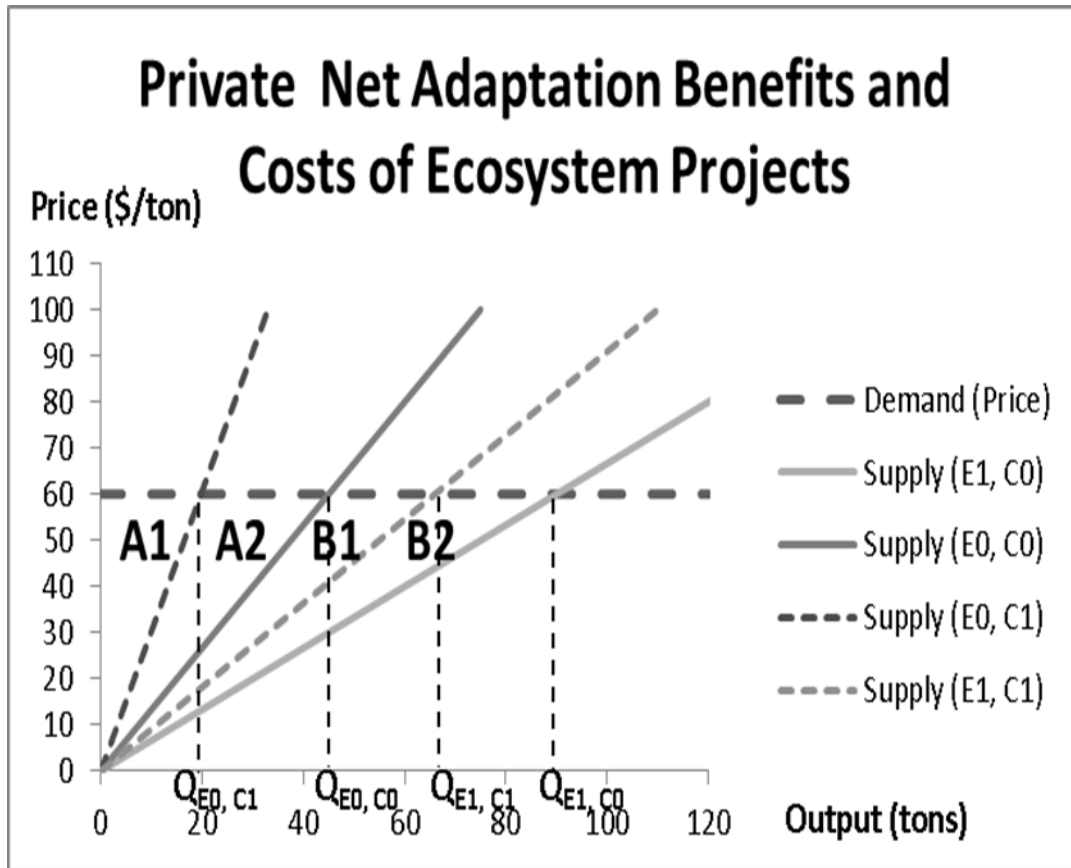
Private Net Adaptation Benefits and Costs of Ecosystem Projects

Price ($/ton)

110
100
90
80
70
60
50
40
30
20
10
0

A1 A2 B1 B2

$Q_{E0, C1}$ $Q_{E0, C0}$ $Q_{E1, C1}$ $Q_{E1, C0}$

0 20 40 60 80 100 120

Output (tons)

Demand (Price)
Supply (E1, C0)
Supply (E0, C0)
Supply (E0, C1)
Supply (E1, C1)